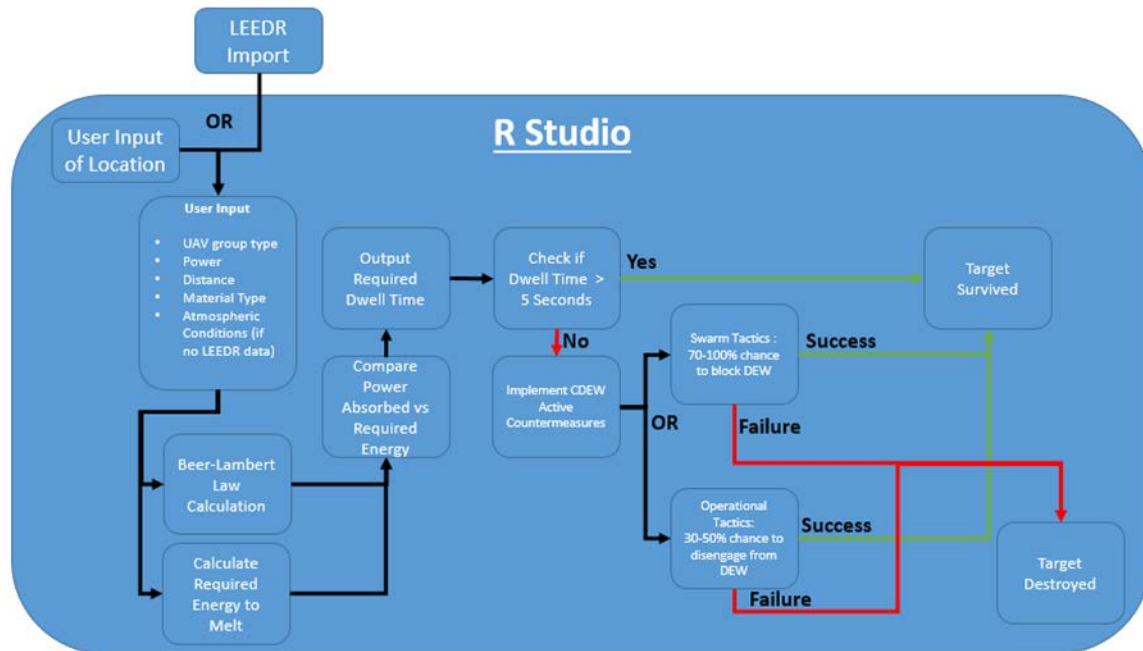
LEEDR Import

OR

User Input of Location

R Studio

User Input

- UAV group type
- Power
- Distance
- Material Type
- Atmospheric Conditions (if no LEEDR data)

Output Required Dwell Time

Check if Dwell Time > 5 Seconds

Yes

Target Survived

No

Compare Power Absorbed vs Required Energy

Implement CDEW Active Countermeasures

Swarm Tactics : 70-100% chance to block DEW

Success

OR

Failure

Beer-Lambert Law Calculation

Operational Tactics: 30-50% chance to disengage from DEW

Success

Calculate Required Energy to Melt

Failure

Target Destroyed